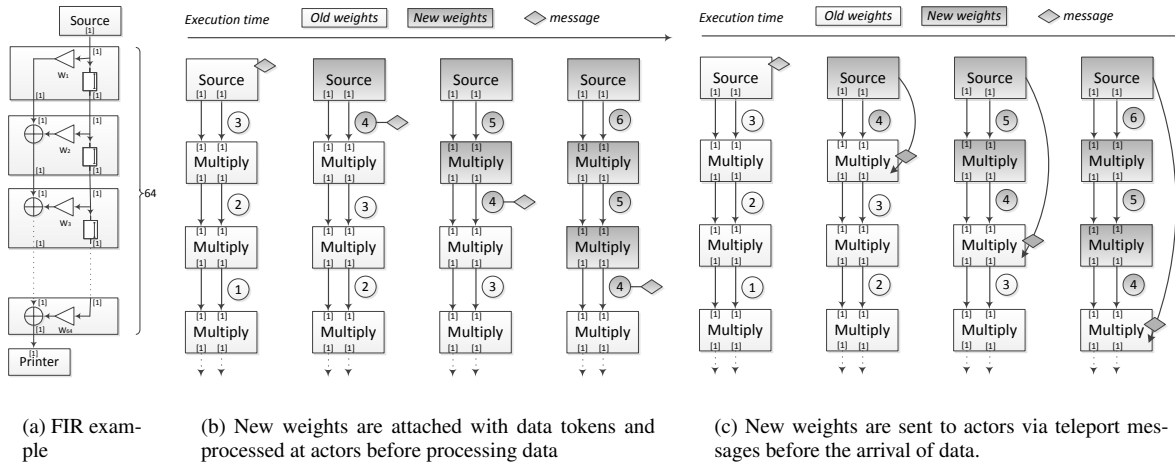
Source
[1]
[1]
$W_1$
[1]
[1]
[1]
$W_2$
[1]
[1]
[1]
$W_3$
[1]
[1]
64
[1]
$W_{64}$
[1]
[1]
Printer

Execution time
Old weights
New weights
message

Source [1] [1]
3
Multiply [1] [1] [1] [1]
2
Multiply [1] [1] [1] [1]
1
Multiply [1] [1] [1] [1]

Source [1] [1]
4
Multiply [1] [1] [1] [1]
3
Multiply [1] [1] [1] [1]
2
Multiply [1] [1] [1] [1]

Source [1] [1]
5
Multiply [1] [1] [1] [1]
4
Multiply [1] [1] [1] [1]
3
Multiply [1] [1] [1] [1]

Source [1] [1]
6
Multiply [1] [1] [1] [1]
5
Multiply [1] [1] [1] [1]
4
Multiply [1] [1] [1] [1]

Execution time
Old weights
New weights
message

Source [1] [1]
3
Multiply [1] [1] [1] [1]
2
Multiply [1] [1] [1] [1]
1
Multiply [1] [1] [1] [1]

Source [1] [1]
4
Multiply [1] [1] [1] [1]
3
Multiply [1] [1] [1] [1]
2
Multiply [1] [1] [1] [1]

Source [1] [1]
5
Multiply [1] [1] [1] [1]
4
Multiply [1] [1] [1] [1]
3
Multiply [1] [1] [1] [1]

Source [1] [1]
6
Multiply [1] [1] [1] [1]
5
Multiply [1] [1] [1] [1]
4
Multiply [1] [1] [1] [1]

(a) FIR example

(b) New weights are attached with data tokens and processed at actors before processing data

(c) New weights are sent to actors via teleport messages before the arrival of data.